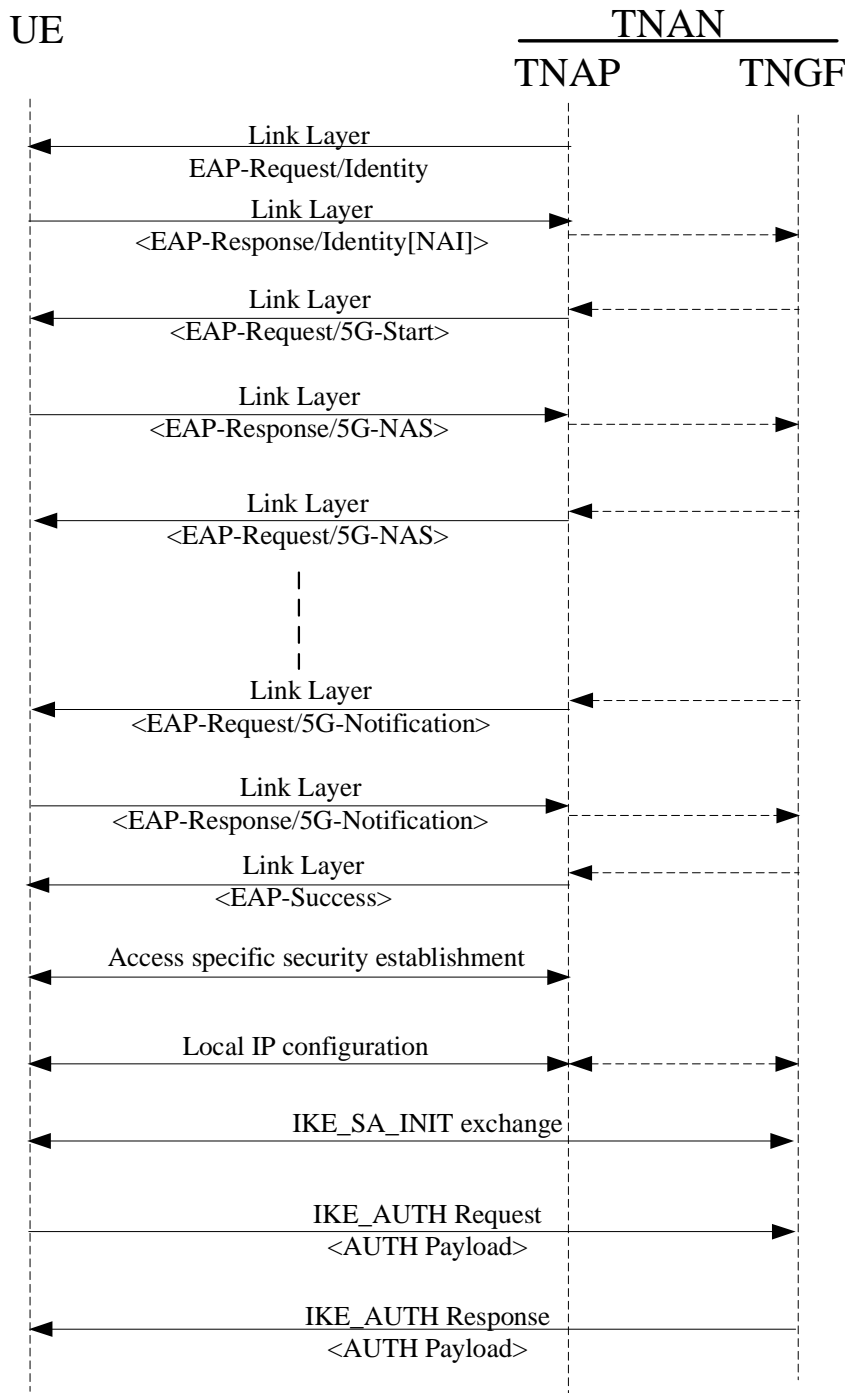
UE

TNAN

TNAP

TNGF

Link Layer
EAP-Request/Identity

Link Layer
<EAP-Response/Identity[NAI]>

Link Layer
<EAP-Request/5G-Start>

Link Layer
<EAP-Response/5G-NAS>

Link Layer
<EAP-Request/5G-NAS>

Link Layer
<EAP-Request/5G-Notification>

Link Layer
<EAP-Response/5G-Notification>

Link Layer
<EAP-Success>

Access specific security establishment

Local IP configuration

IKE_SA_INIT exchange

IKE_AUTH Request
<AUTH Payload>

IKE_AUTH Response
<AUTH Payload>